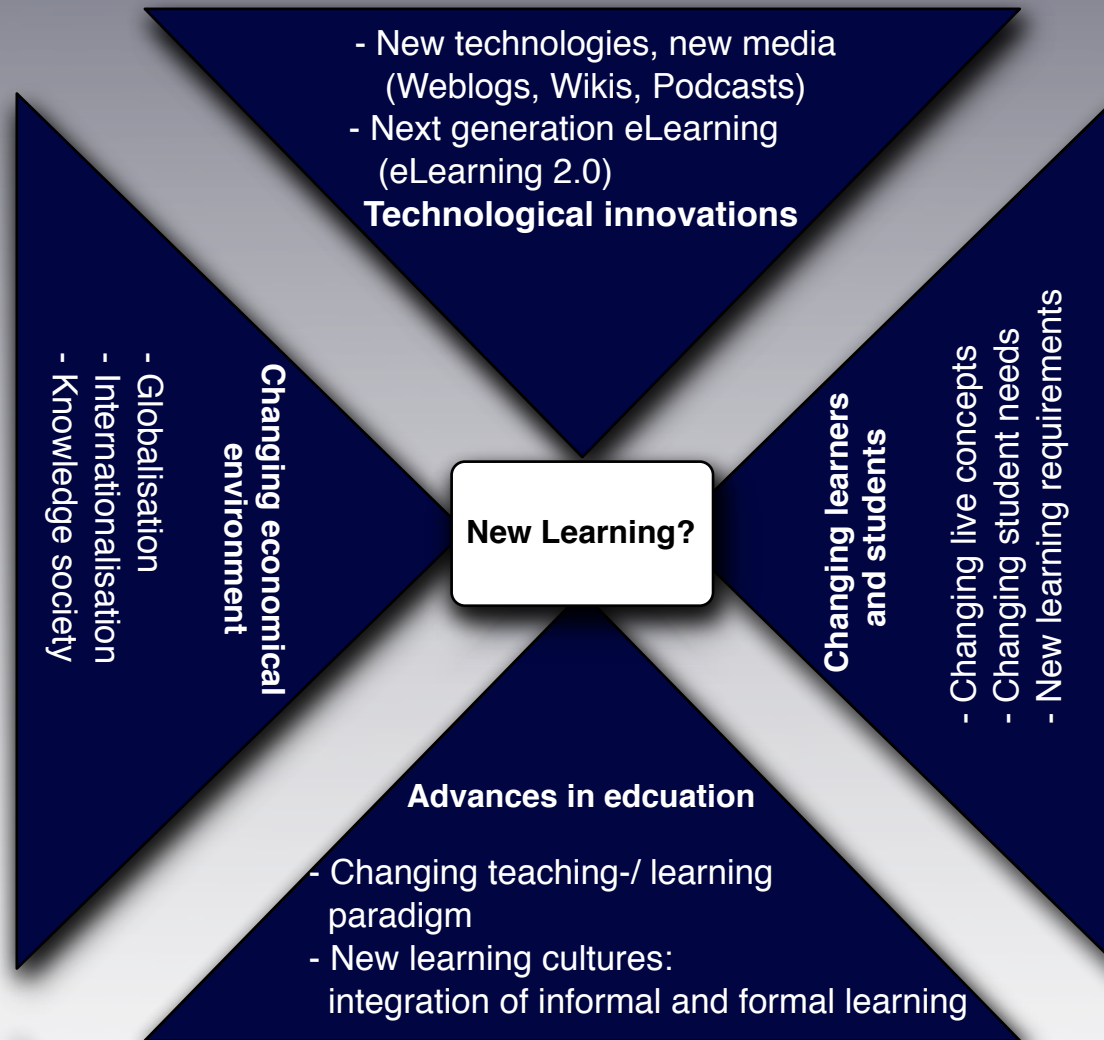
- New technologies, new media (Weblogs, Wikis, Podcasts)
- Next generation eLearning (eLearning 2.0)
Technological innovations

Changing economical environment

- Globalisation
- Internationalisation
- Knowledge society

New Learning?

Changing learners and students

- Changing live concepts
- Changing student needs
- New learning requirements

Advances in edcuation

- Changing teaching-/ learning paradigm
- New learning cultures: integration of informal and formal learning